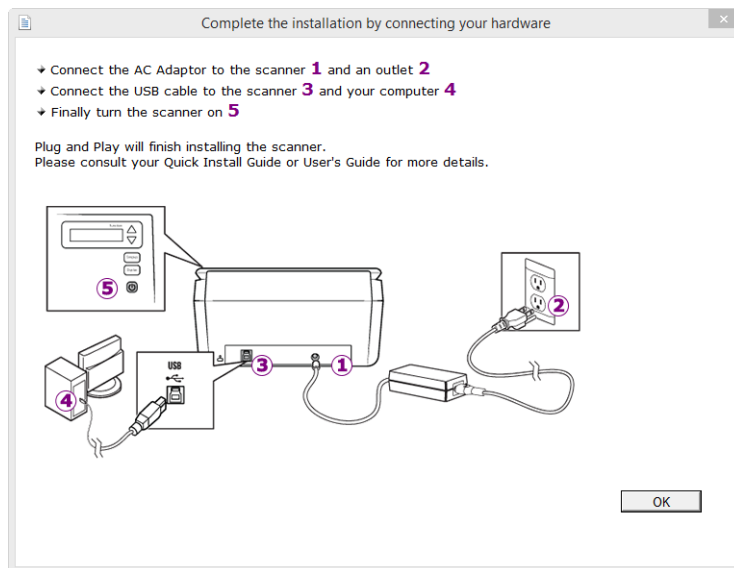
Complete the installation by connecting your hardware

✕

Connect the AC Adaptor to the scanner 1 and an outlet 2
Connect the USB cable to the scanner 3 and your computer 4
Finally turn the scanner on 5

Plug and Play will finish installing the scanner.
Please consult your Quick Install Guide or User's Guide for more details.

5

USB

3

1

2

4

OK